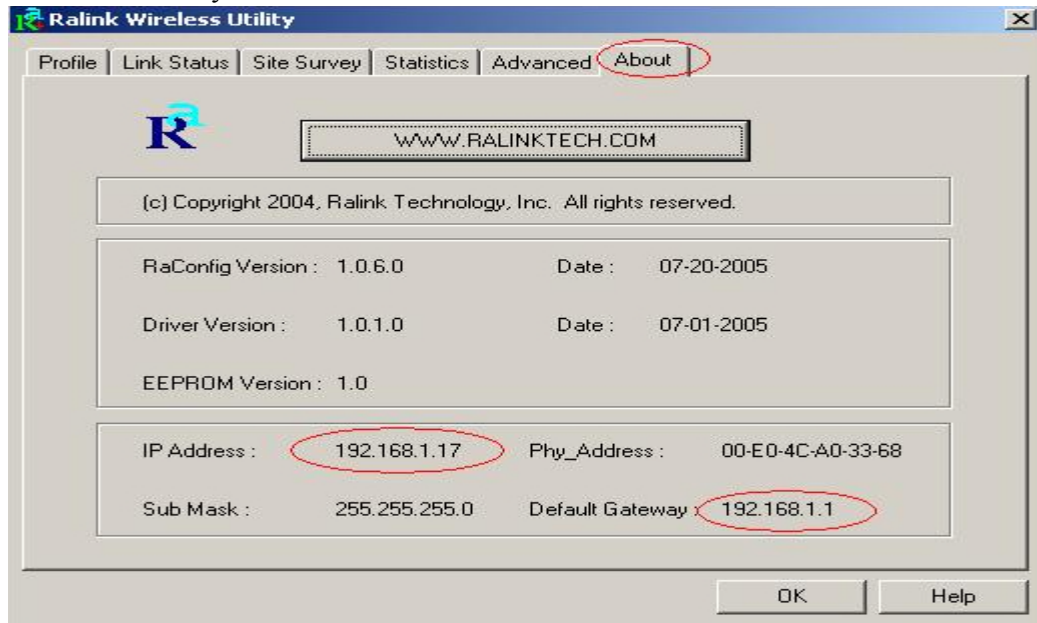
Ralink Wireless Utility

Profile | Link Status | Site Survey | Statistics | Advanced | About

WWW.RALINKTECH.COM

(c) Copyright 2004, Ralink Technology, Inc. All rights reserved.

RaConfig Version : 1.0.6.0 Date : 07-20-2005

Driver Version : 1.0.1.0 Date : 07-01-2005

EEPROM Version : 1.0

IP Address : 192.168.1.17 Phy_Address : 00-E0-4C-A0-33-68

Sub Mask : 255.255.255.0 Default Gateway : 192.168.1.1

OK Help